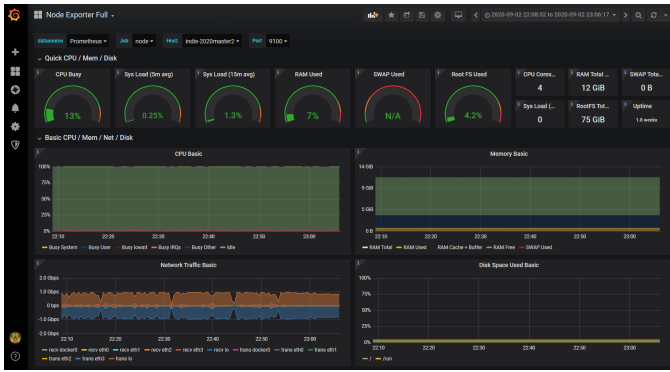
Node Exporter Full

2020-09-02 22:08:52 to 2020-09-02 23:06:17

datasource Prometheus Job node Host indis-2020master2 Port 9100

Quick CPU / Mem / Disk

| CPU Busy | Sys Load (5m avg) | Sys Load (15m avg) | RAM Used | SWAP Used | Root FS Used | CPU Cores | RAM Total | SWAP Total |
|---|---|---|---|---|---|---|---|---|
| 13% | 0.25% | 1.3% | 7% | N/A | 4.2% | 4 | 12 GiB | 0 B |

Sys Load (... 0
RootFS Tot... 75 GiB
Uptime 1.6 weeks

Basic CPU / Mem / Net / Disk

CPU Basic

100%
80%
60%
40%
20%
0%
22:10 22:20 22:30 22:40 22:50 23:00

Busy System Busy User Busy Iowait Busy IRQs Busy Other Idle

Memory Basic

14 GiB
9 GiB
5 GiB
0 B
22:10 22:20 22:30 22:40 22:50 23:00

RAM Total RAM Used RAM Cache + Buffer RAM Free SWAP Used

Network Traffic Basic

2.0 Gbps
1.0 Gbps
0 bps
-1.0 Gbps
-2.0 Gbps
22:10 22:20 22:30 22:40 22:50 23:00

recv docker0 recv eth0 recv eth1 recv eth2 recv eth3 recv lo trans docker0 trans eth0 trans eth1 trans eth2 trans eth3 trans lo

Disk Space Used Basic

100%
80%
60%
40%
20%
0%
22:10 22:20 22:30 22:40 22:50 23:00

/ /run